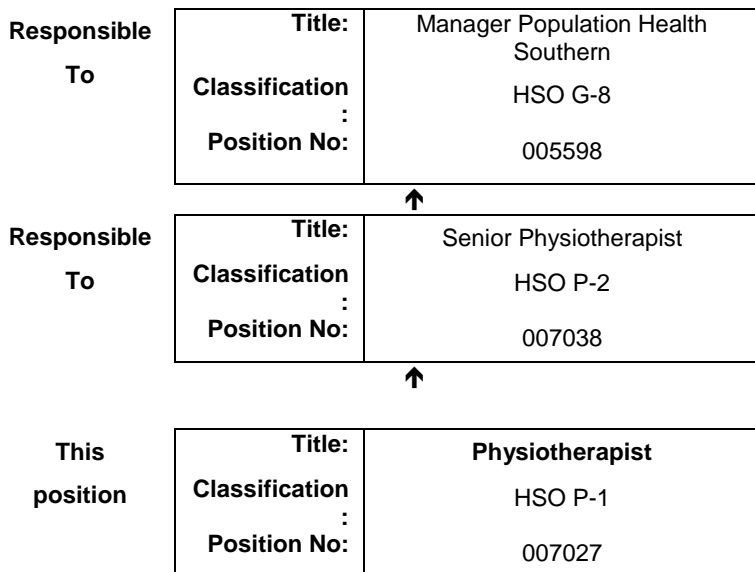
Responsible To

| Title: | Manager Population Health Southern |
|---|---|
| Classification: | HSO G-8 |
| Position No: | 005598 |

↑

Responsible To

| Title: | Senior Physiotherapist |
|---|---|
| Classification: | HSO P-2 |
| Position No: | 007038 |

↑

This position

| Title: | **Physiotherapist** |
|---|---|
| Classification: | HSO P-1 |
| Position No: | 007027 |